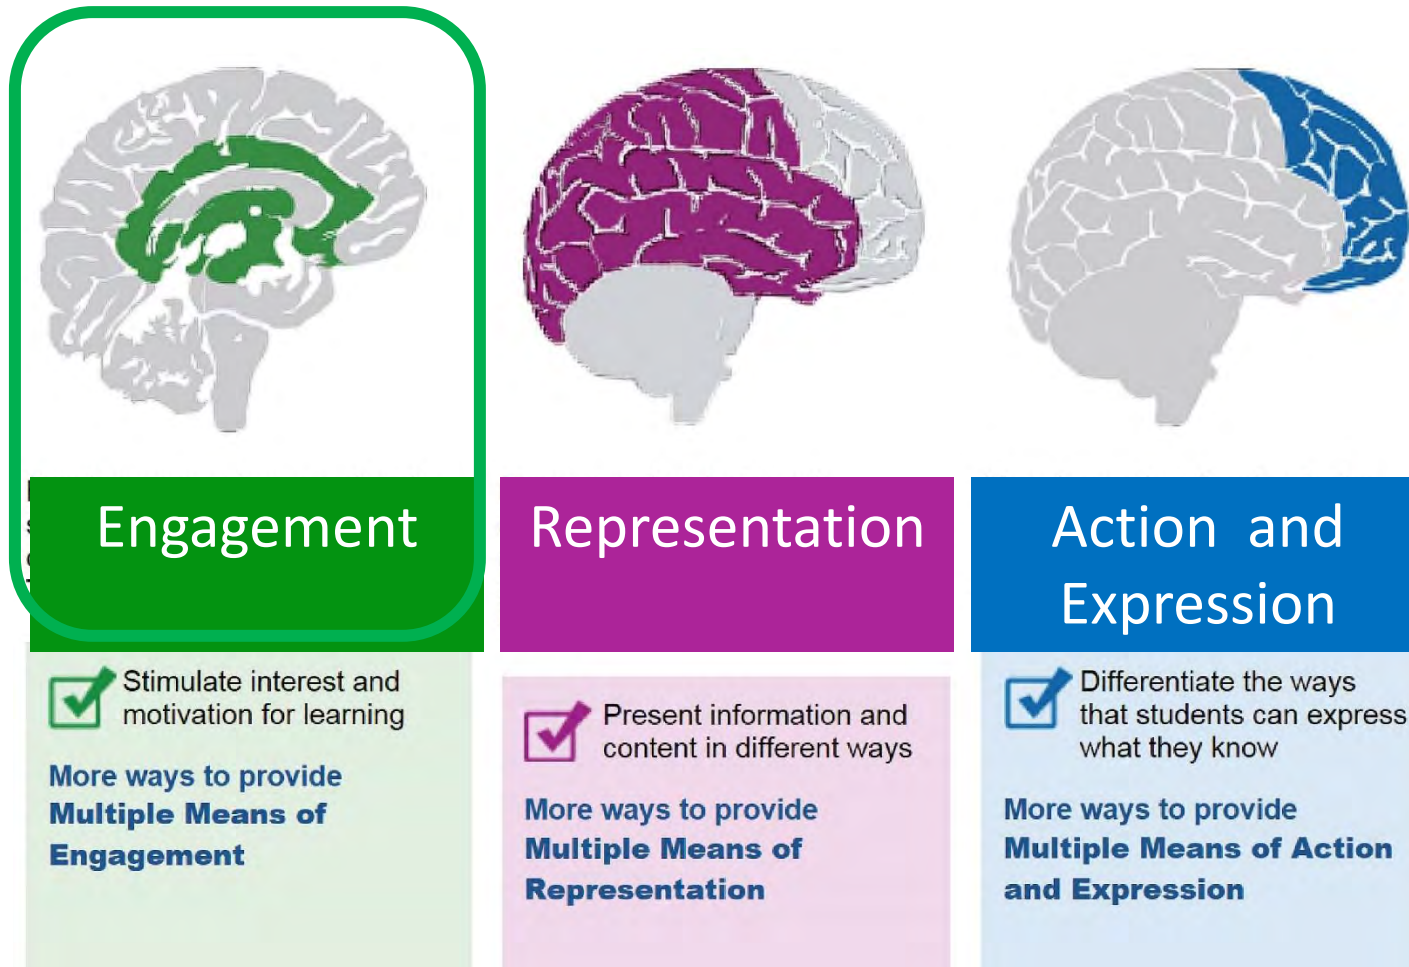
Engagement

Stimulate interest and motivation for learning

More ways to provide
Multiple Means of Engagement

Representation

Present information and content in different ways

More ways to provide
Multiple Means of Representation

Action and Expression

Differentiate the ways that students can express what they know

More ways to provide
Multiple Means of Action and Expression